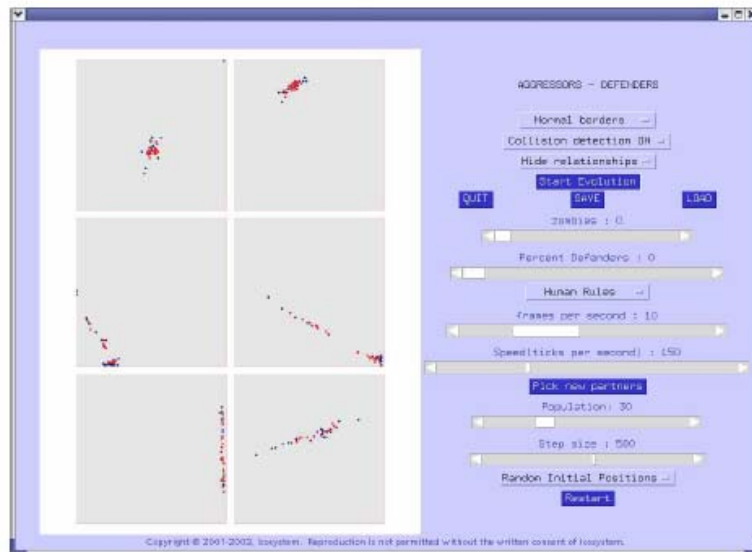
AGGRESSORS - DEFENDERS

Normal borders

Collision detection ON

Hide relationships

Start Evolution

QUIT

SAVE

LOAD

zombies : 0

Percent Defenders : 0

Human Rules

frames per second : 10

Speed(ticks per second) : 150

Pick new partners

Population: 30

Step size : 500

Random Initial Positions

Restart

Copyright © 2001-2002, Icosystem. Reproduction is not permitted without the written consent of Icosystem.